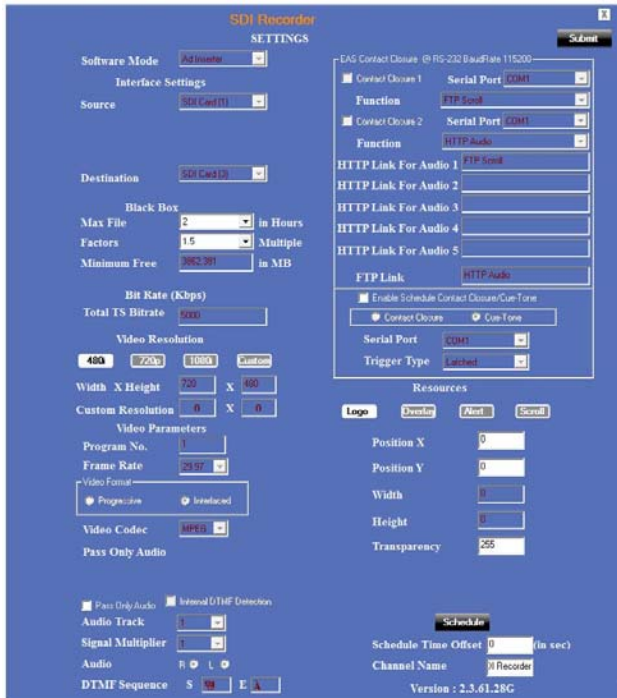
SDI Recorder

X

SETTINGS

Submit

Software Mode Ad Inserter

Interface Settings

Source SDI Card (1)

Destination SDI Card (2)

Black Box

Max File 2 in Hours

Factors 1.5 Multiple

Minimum Free 3862.381 in MB

Bit Rate (Kbps)

Total TS Bitrate 5000

Video Resolution

480i 720p 1080i Custom

Width X Height 720 X 480

Custom Resolution 0 X 0

Video Parameters

Program No. 1

Frame Rate 29.97

Video Format

Progressive Interlaced

Video Codec MPEG

Pass Only Audio

Pass Only Audio Internal DTMF Detection

Audio Track 1

Signal Multiplier 1

Audio R L

DTMF Sequence S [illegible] E A

EAS Contact Closure @ RS-232 BaudRate 115200

Contact Closure 1 Serial Port COM1

Function FTP Scroll

Contact Closure 2 Serial Port COM1

Function HTTP Audio

HTTP Link For Audio 1 FTP Scroll

HTTP Link For Audio 2

HTTP Link For Audio 3

HTTP Link For Audio 4

HTTP Link For Audio 5

FTP Link HTTP Audio

Enable Schedule Contact Closure/Cue-Tone

Contact Closure Cue-Tone

Serial Port COM1

Trigger Type Latched

Resources

Logo Overlay Alert Scroll

Position X 0

Position Y 0

Width 0

Height 0

Transparency 255

Schedule

Schedule Time Offset 0 (in sec)

Channel Name XI Recorder

Version : 2.3.61.28G